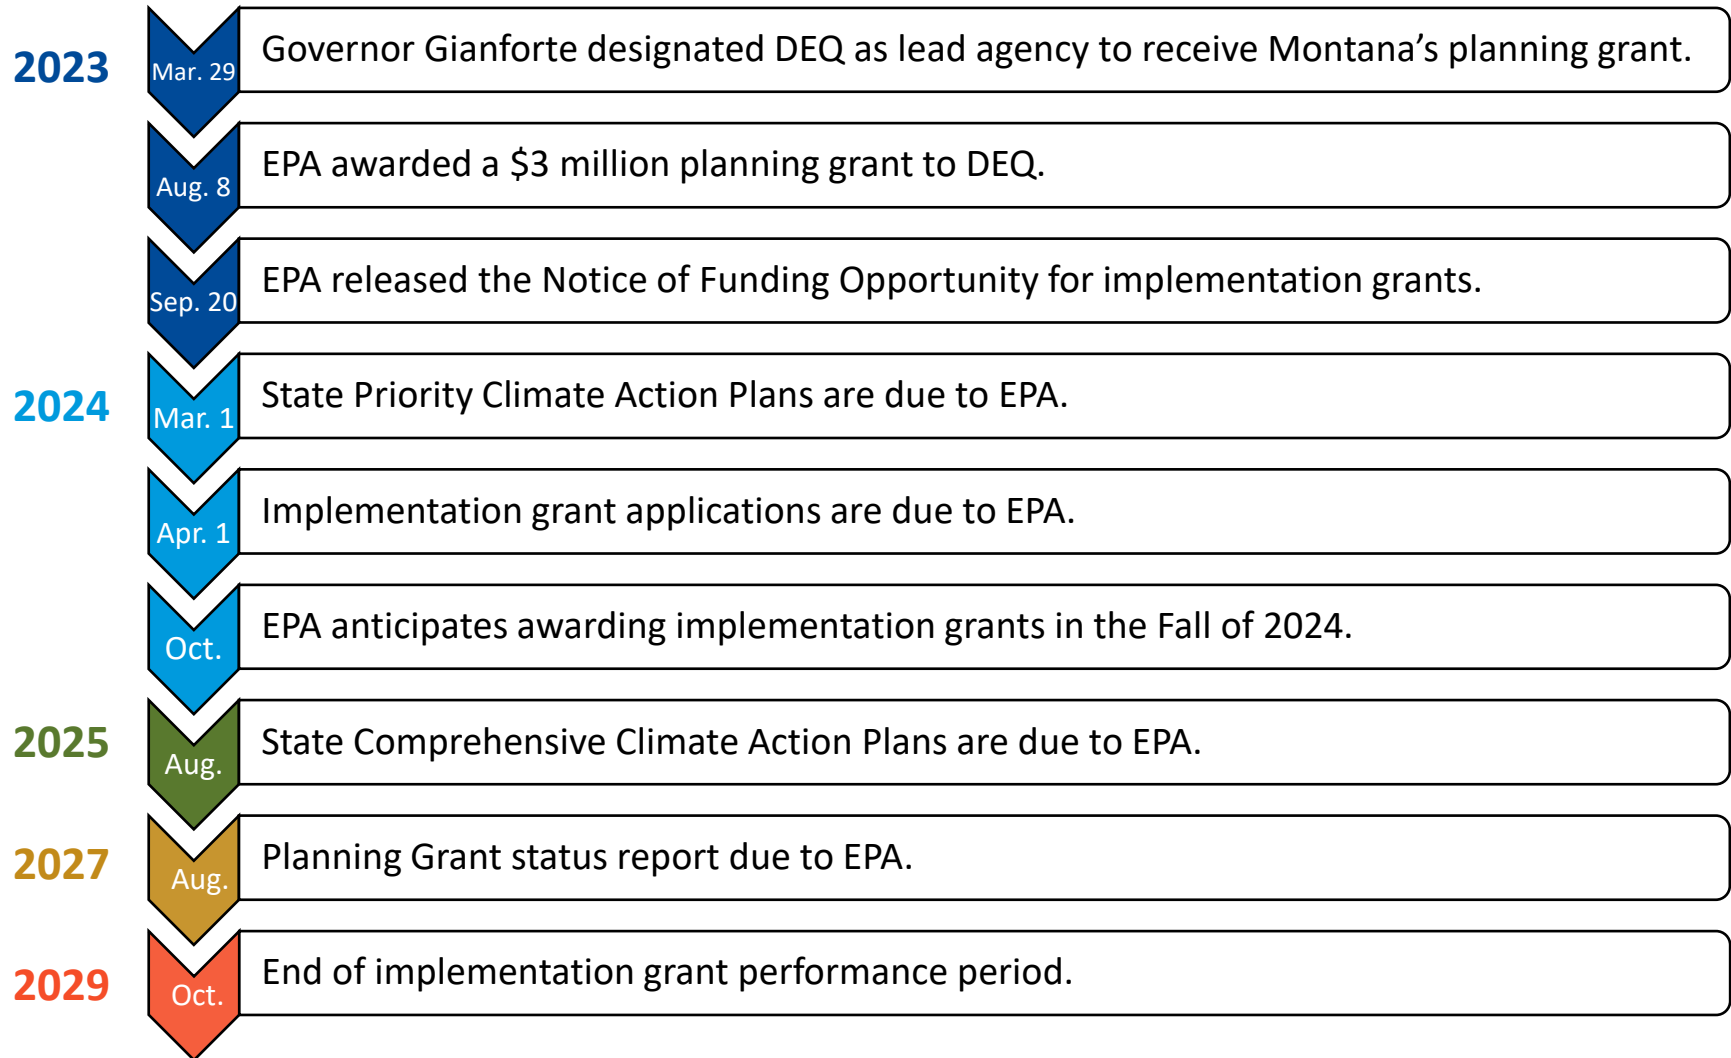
2023

Mar. 29 Governor Gianforte designated DEQ as lead agency to receive Montana’s planning grant.

Aug. 8 EPA awarded a \$3 million planning grant to DEQ.

Sep. 20 EPA released the Notice of Funding Opportunity for implementation grants.

2024

Mar. 1 State Priority Climate Action Plans are due to EPA.

Apr. 1 Implementation grant applications are due to EPA.

Oct. EPA anticipates awarding implementation grants in the Fall of 2024.

2025

Aug. State Comprehensive Climate Action Plans are due to EPA.

2027

Aug. Planning Grant status report due to EPA.

2029

Oct. End of implementation grant performance period.